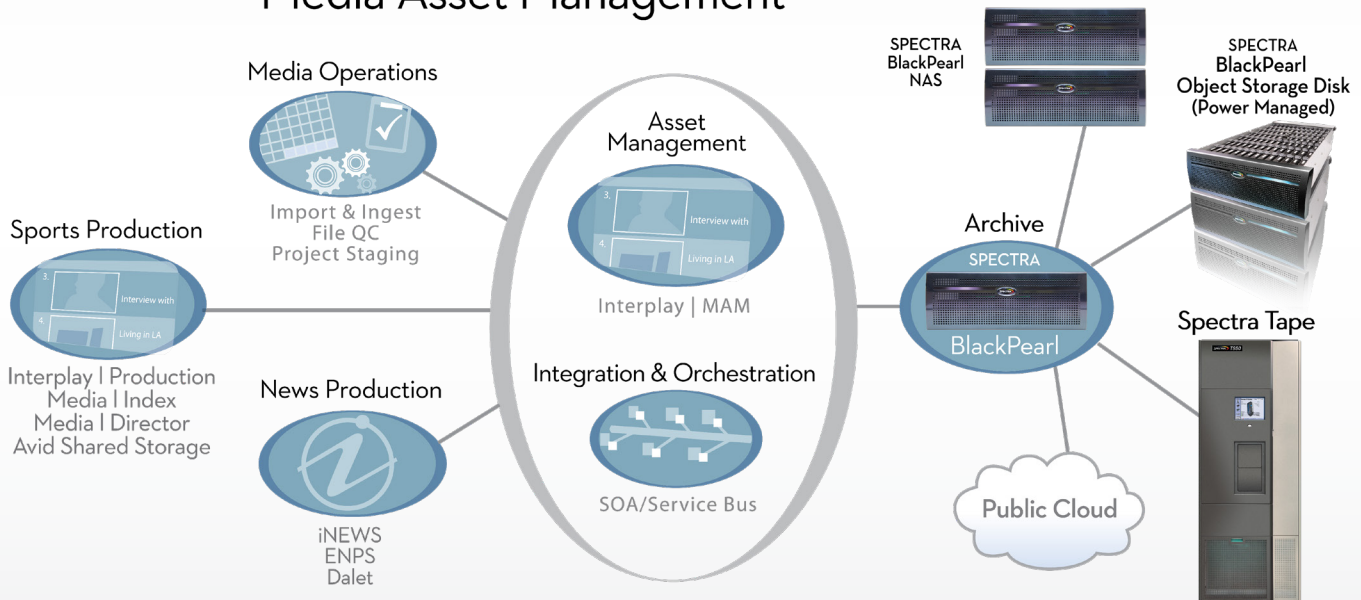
Media Asset Management

Media Operations

Import & Ingest
File QC
Project Staging

Sports Production

3. Interview with
4. Living in LA

Interplay | Production
Media | Index
Media | Director
Avid Shared Storage

News Production

iNEWS
ENPS
Dalet

Asset Management

3. Interview with
4. Living in LA

Interplay | MAM

Integration & Orchestration

SOA/Service Bus

SPECTRA
BlackPearl
NAS

SPECTRA
BlackPearl
Object Storage Disk
(Power Managed)

Archive

SPECTRA
BlackPearl

Spectra Tape

Public Cloud